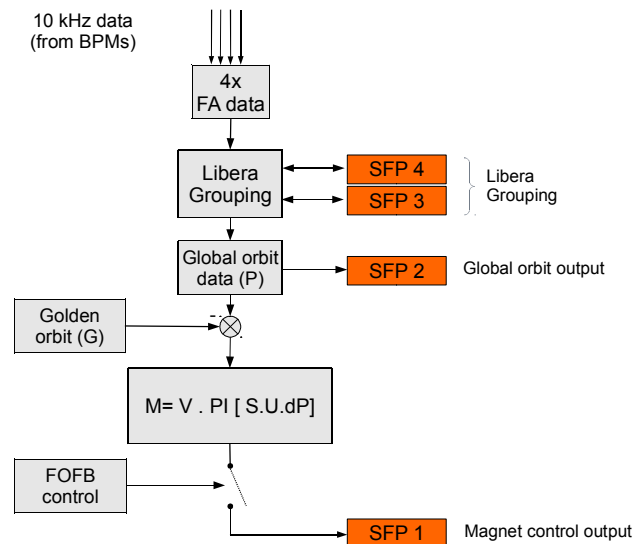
10 kHz data
(from BPMs)

4x
FA data

Libera
Grouping

SFP 4

SFP 3

Libera
Grouping

Global orbit
data (P)

SFP 2

Global orbit output

Golden
orbit (G)

-

+

M= V . PI [ S.U.dP]

FOFB
control

SFP 1

Magnet control output